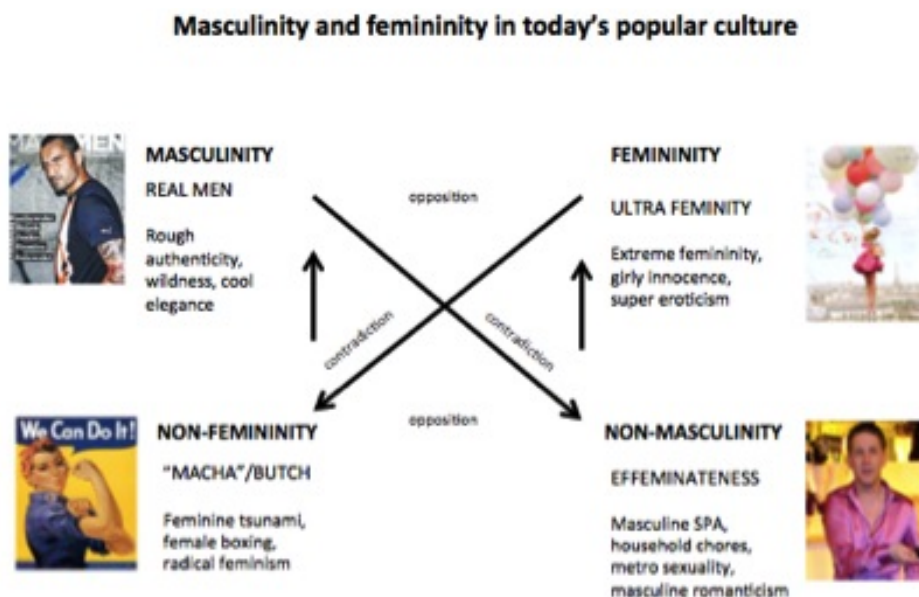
Masculinity and femininity in today's popular culture

MASCULINITY

REAL MEN

Rough authenticity, wildness, cool elegance

opposition

FEMININITY

ULTRA FEMINITY

Extreme femininity, girly innocence, super eroticism

contradiction

contradiction

We Can Do It!

NON-FEMININITY

"MACHA"/BUTCH

Feminine tsunami, female boxing, radical feminism

opposition

NON-MASCULINITY

EFFEMINATENESS

Masculine SPA, household chores, metro sexuality, masculine romanticism